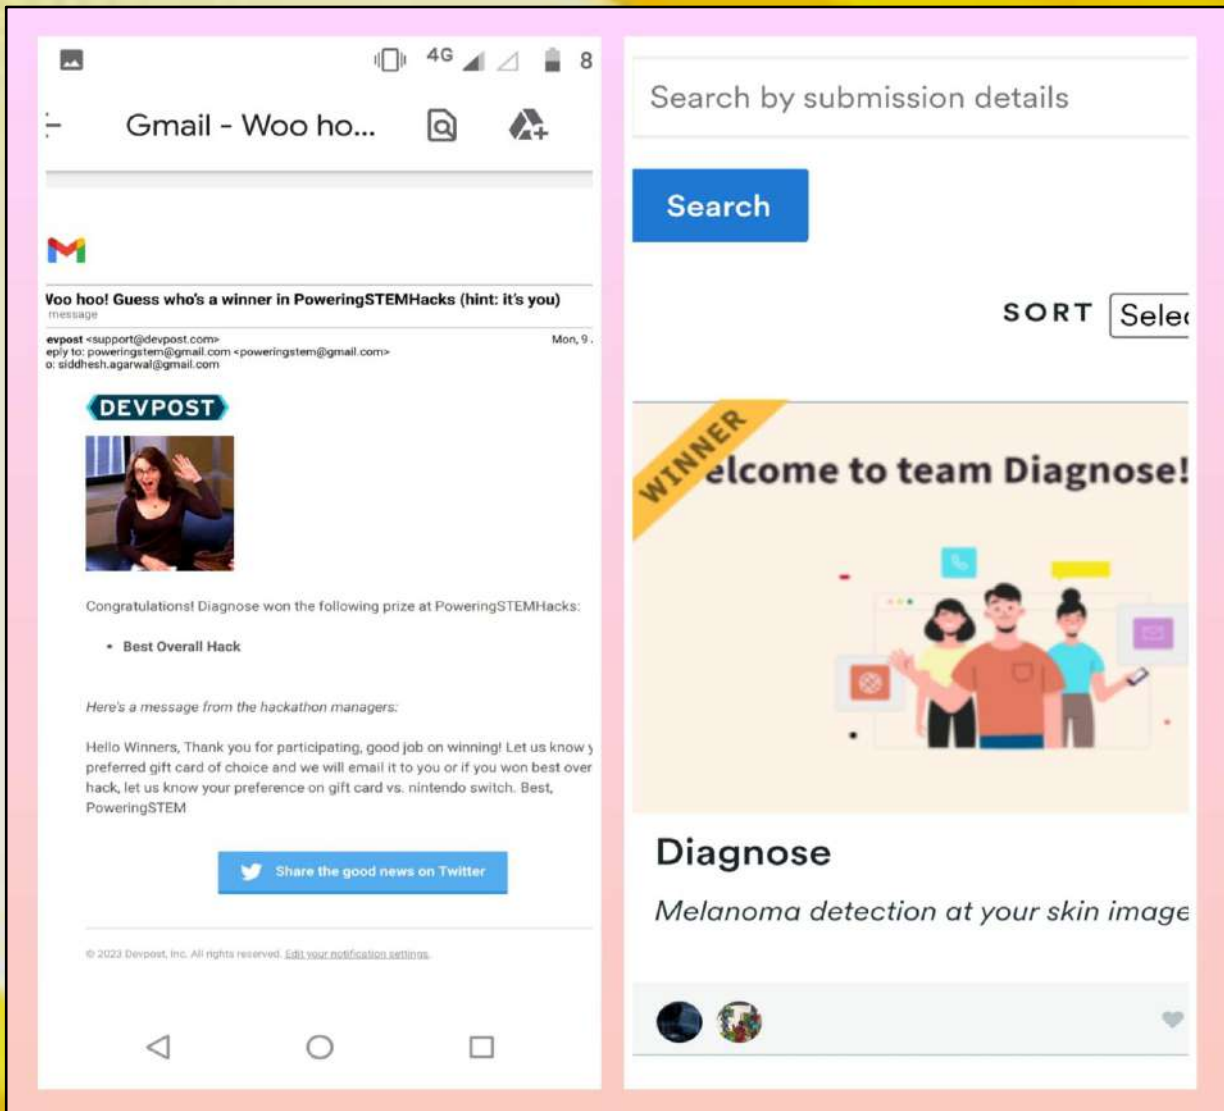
4G 8

Gmail - Woo ho...

Voo hoo! Guess who's a winner in PoweringSTEMHacks (hint: it's you)
message

evpost <support@devpost.com> Mon, 9
eply to: poweringstem@gmail.com <poweringstem@gmail.com>
o: siddhesh.agarwal@gmail.com

DEVPOST

Congratulations! Diagnose won the following prize at PoweringSTEMHacks:

• Best Overall Hack

Here's a message from the hackathon managers:

Hello Winners, Thank you for participating, good job on winning! Let us know y preferred gift card of choice and we will email it to you or if you won best over hack, let us know your preference on gift card vs. nintendo switch. Best, PoweringSTEM

Share the good news on Twitter

© 2023 Devpost, Inc. All rights reserved. Edit your notification settings.

Search by submission details

Search

SORT Selec

WINNER

elcome to team Diagnose!

Diagnose

Melanoma detection at your skin image